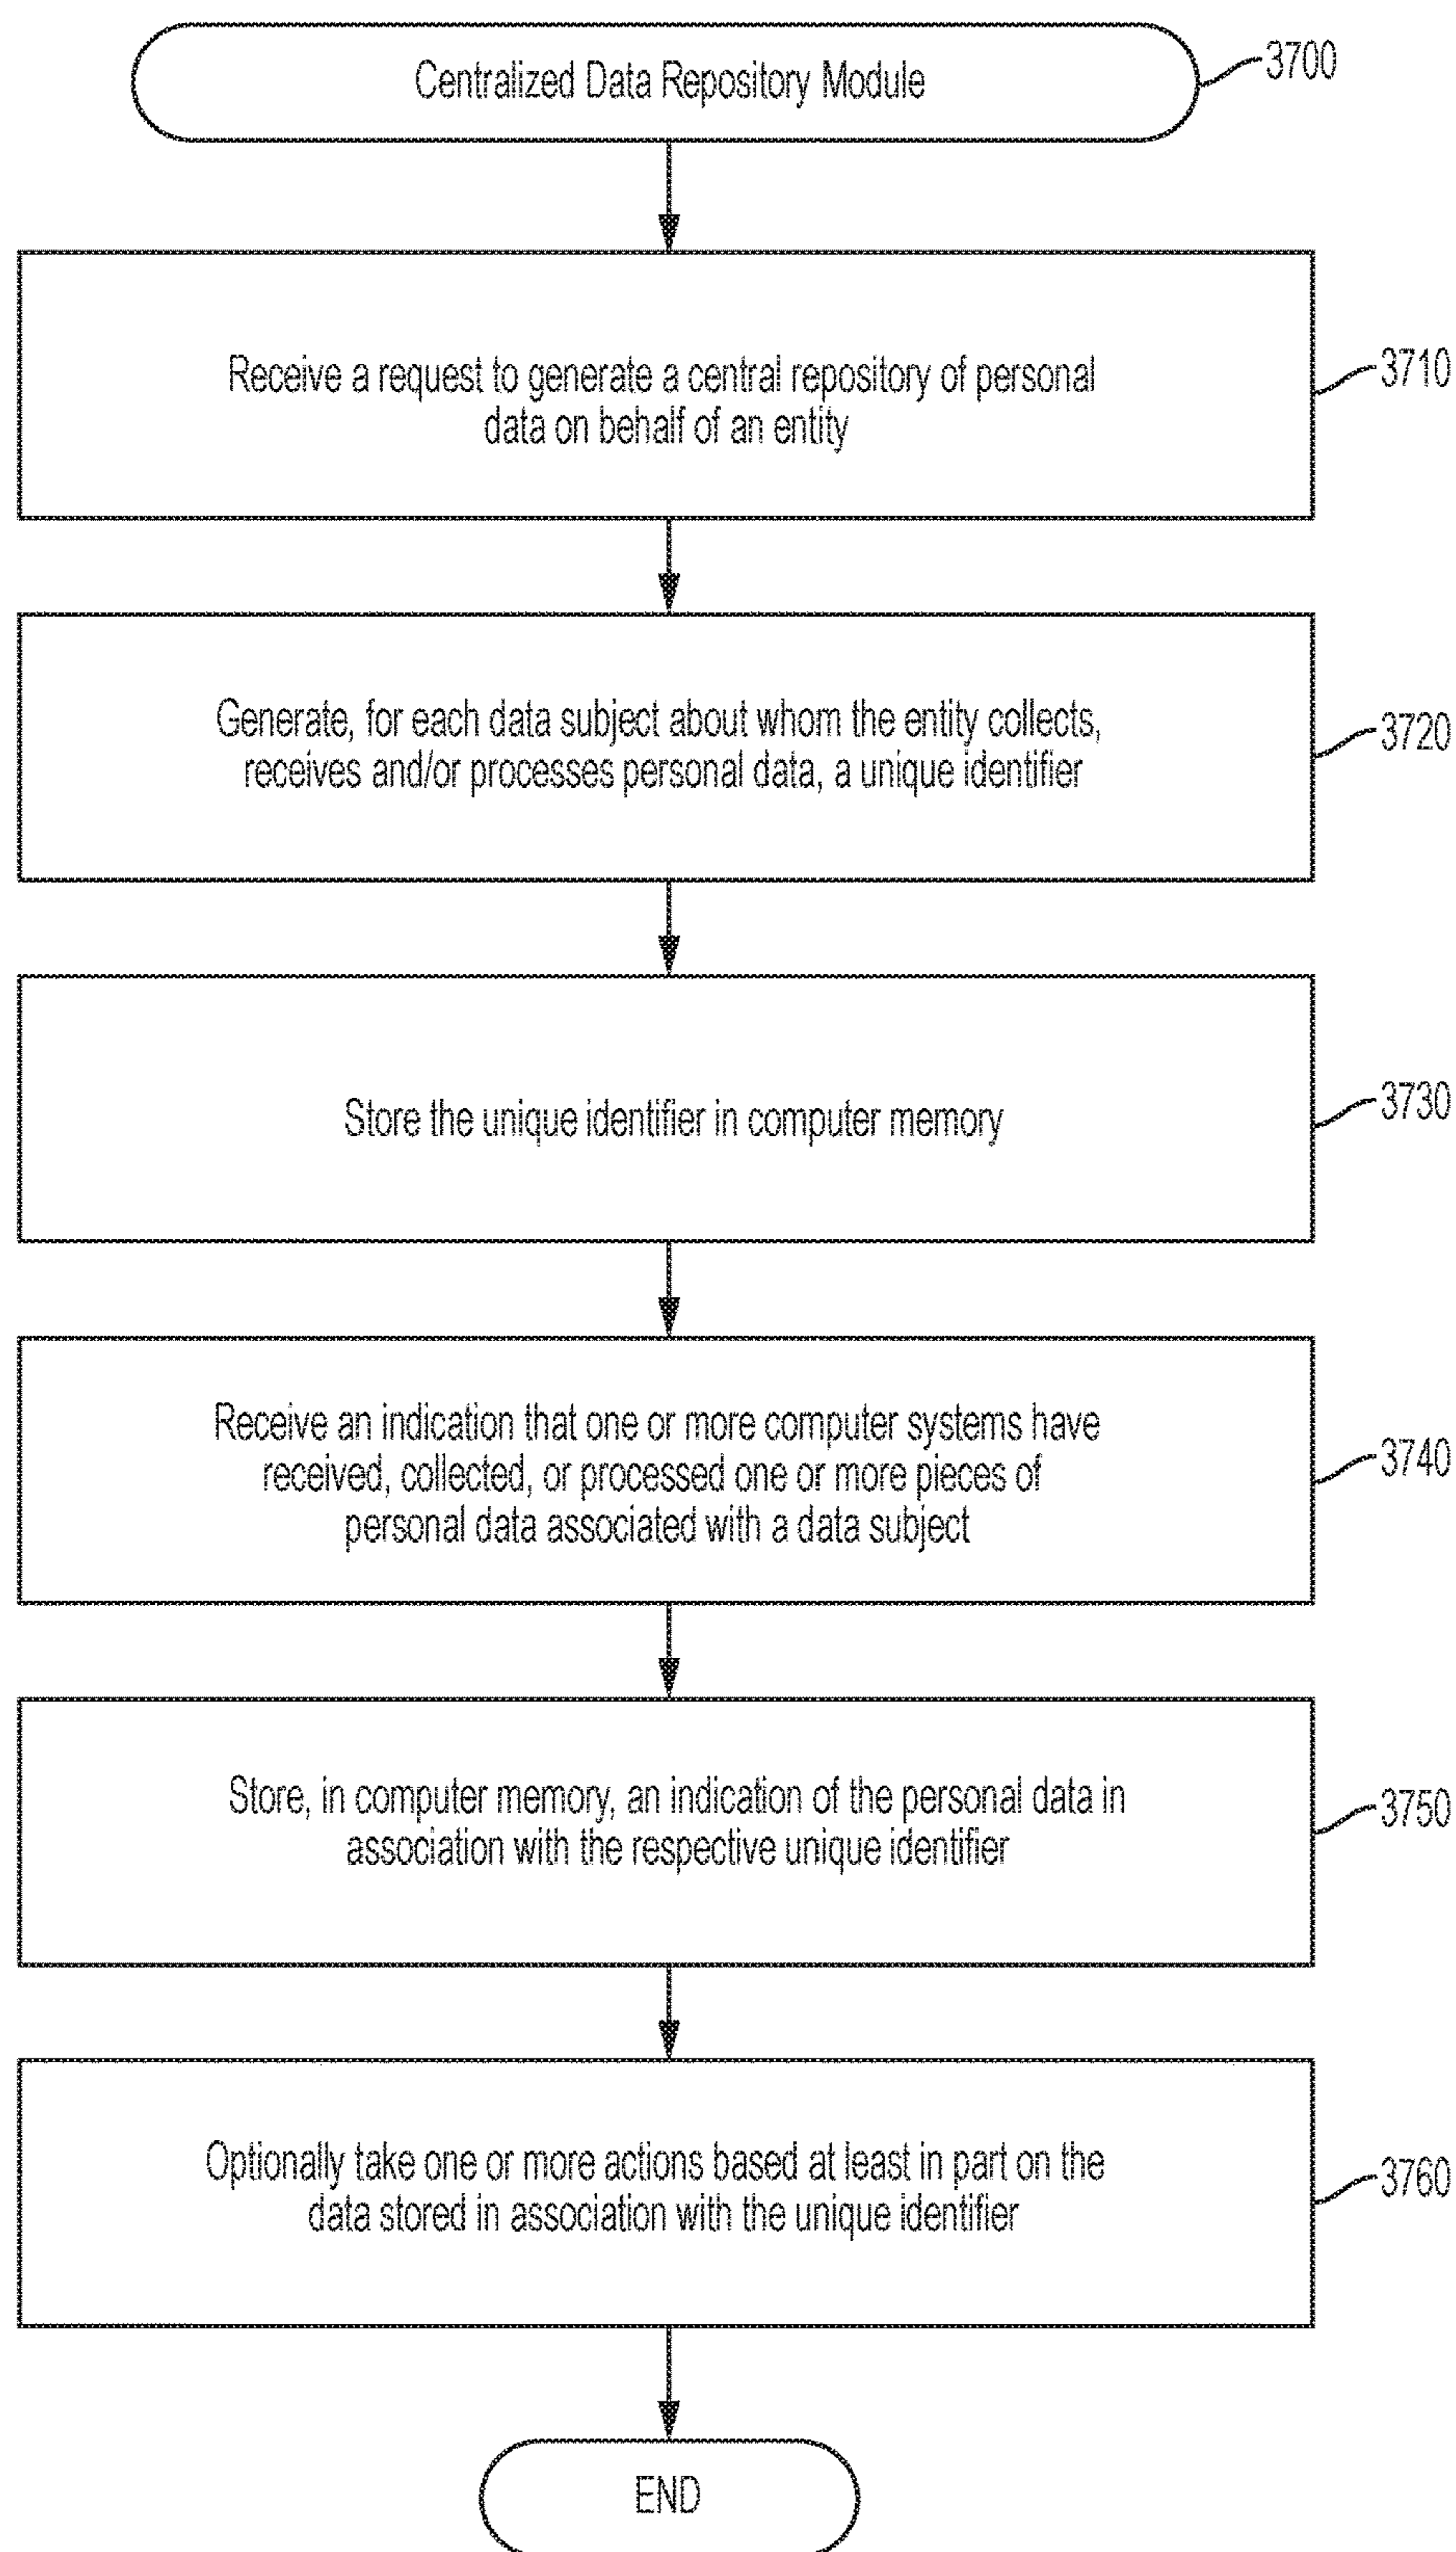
Centralized Data Repository Module

3700

Receive a request to generate a central repository of personal data on behalf of an entity

3710

Generate, for each data subject about whom the entity collects, receives and/or processes personal data, a unique identifier

3720

Store the unique identifier in computer memory

3730

Receive an indication that one or more computer systems have received, collected, or processed one or more pieces of personal data associated with a data subject

3740

Store, in computer memory, an indication of the personal data in association with the respective unique identifier

3750

Optionally take one or more actions based at least in part on the data stored in association with the unique identifier

3760

END